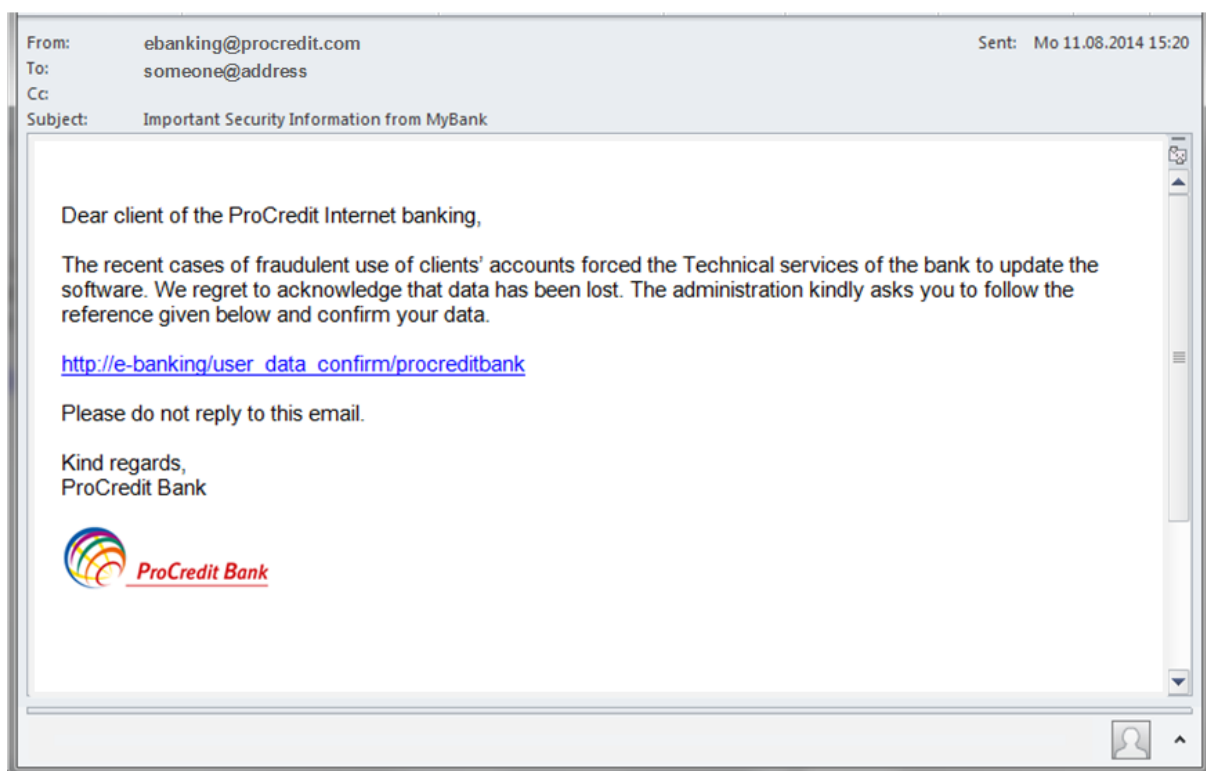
From: ebanking@procredit.com
To: someone@address
Cc:
Subject: Important Security Information from MyBank

Sent: Mo 11.08.2014 15:20

Dear client of the ProCredit Internet banking,

The recent cases of fraudulent use of clients' accounts forced the Technical services of the bank to update the software. We regret to acknowledge that data has been lost. The administration kindly asks you to follow the reference given below and confirm your data.

http://e-banking/user_data_confirm/procreditbank

Please do not reply to this email.

Kind regards,
ProCredit Bank

ProCredit Bank